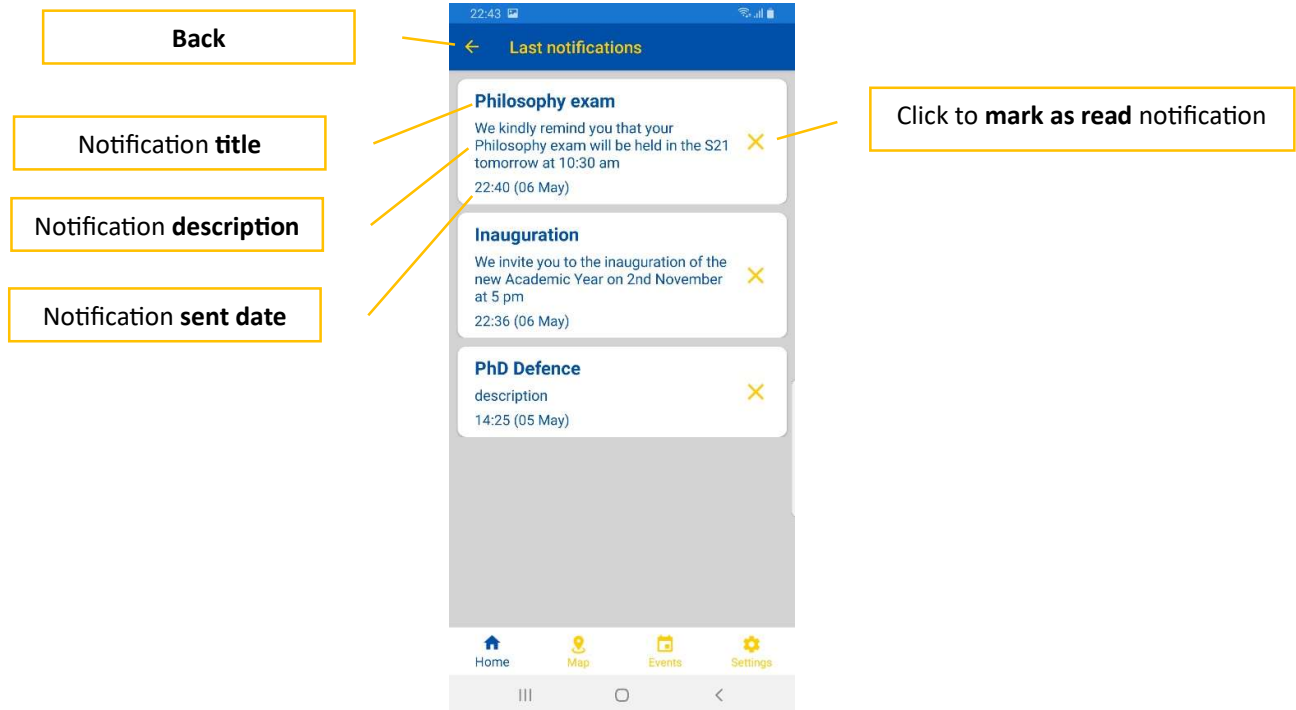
Back

Notification **title**

Notification **description**

Notification **sent date**

22:43

Last notifications

**Philosophy exam**

We kindly remind you that your Philosophy exam will be held in the S21 tomorrow at 10:30 am

22:40 (06 May)

**Inauguration**

We invite you to the inauguration of the new Academic Year on 2nd November at 5 pm

22:36 (06 May)

**PhD Defence**

description

14:25 (05 May)

Click to **mark as read** notification

Home
Map
Events
Settings